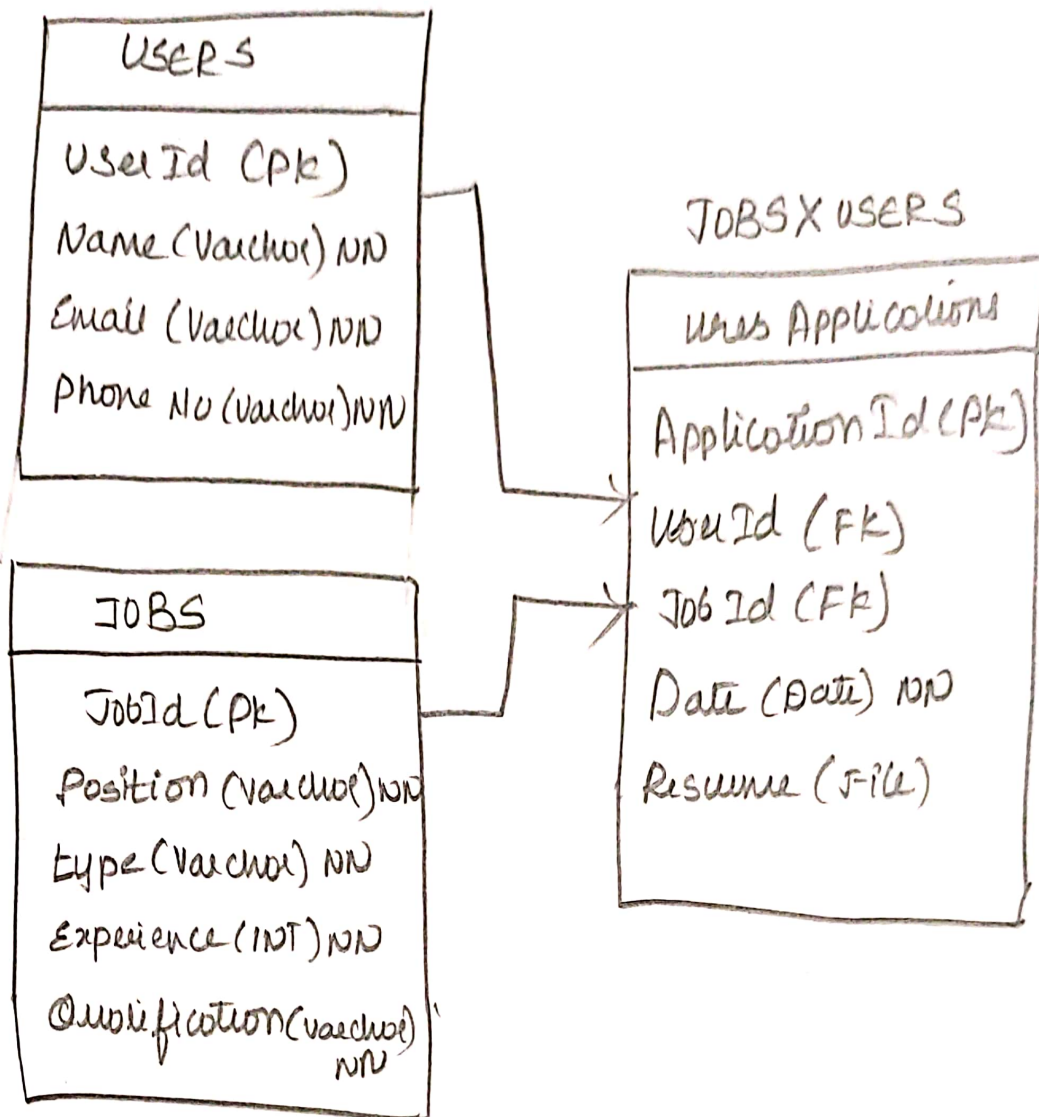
USERS

UserId (PK)
Name (Varchar) NN
Email (Varchar) NN
Phone No (Varchar) NN

JOBS X USERS

Ures Applications

Application Id (PK)
UserId (FK)
Job Id (FK)
Date (Date) NN
Resume (File)

JOBS

JobId (PK)
Position (Varchar) NN
type (Varchar) NN
Experience (INT) NN
Qualification (Varchar) NN